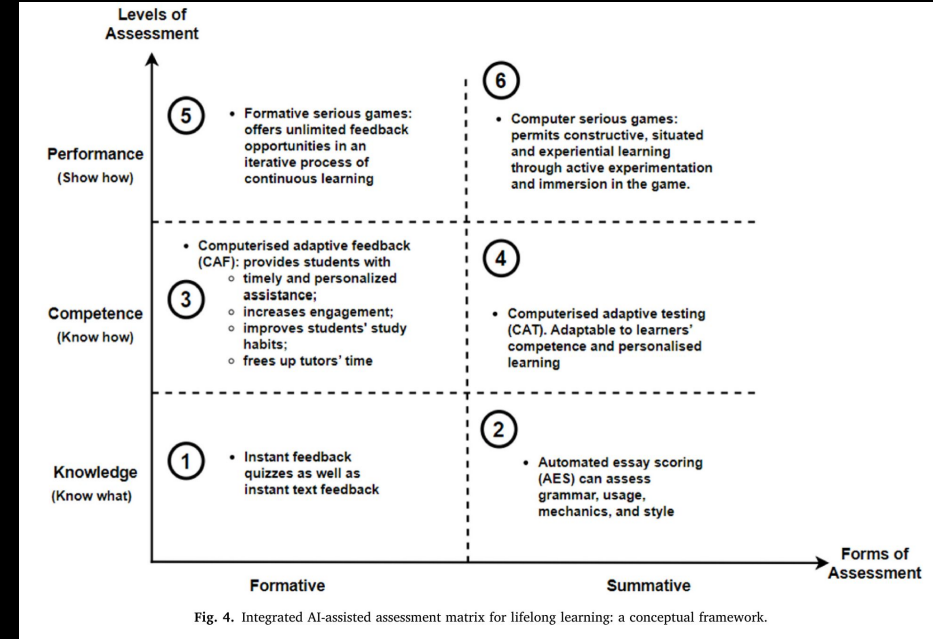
Levels of Assessment

Performance
(Show how)

5
• Formative serious games: offers unlimited feedback opportunities in an iterative process of continuous learning

6
• Computer serious games: permits constructive, situated and experiential learning through active experimentation and immersion in the game.

Competence
(Know how)

3
• Computerised adaptive feedback (CAF): provides students with
 ○ timely and personalized assistance;
 ○ increases engagement;
 ○ improves students' study habits;
 ○ frees up tutors' time

4
• Computerised adaptive testing (CAT). Adaptable to learners' competence and personalised learning

Knowledge
(Know what)

1
• Instant feedback quizzes as well as instant text feedback

2
• Automated essay scoring (AES) can assess grammar, usage, mechanics, and style

Formative

Summative

Forms of Assessment

Fig. 4. Integrated AI-assisted assessment matrix for lifelong learning: a conceptual framework.